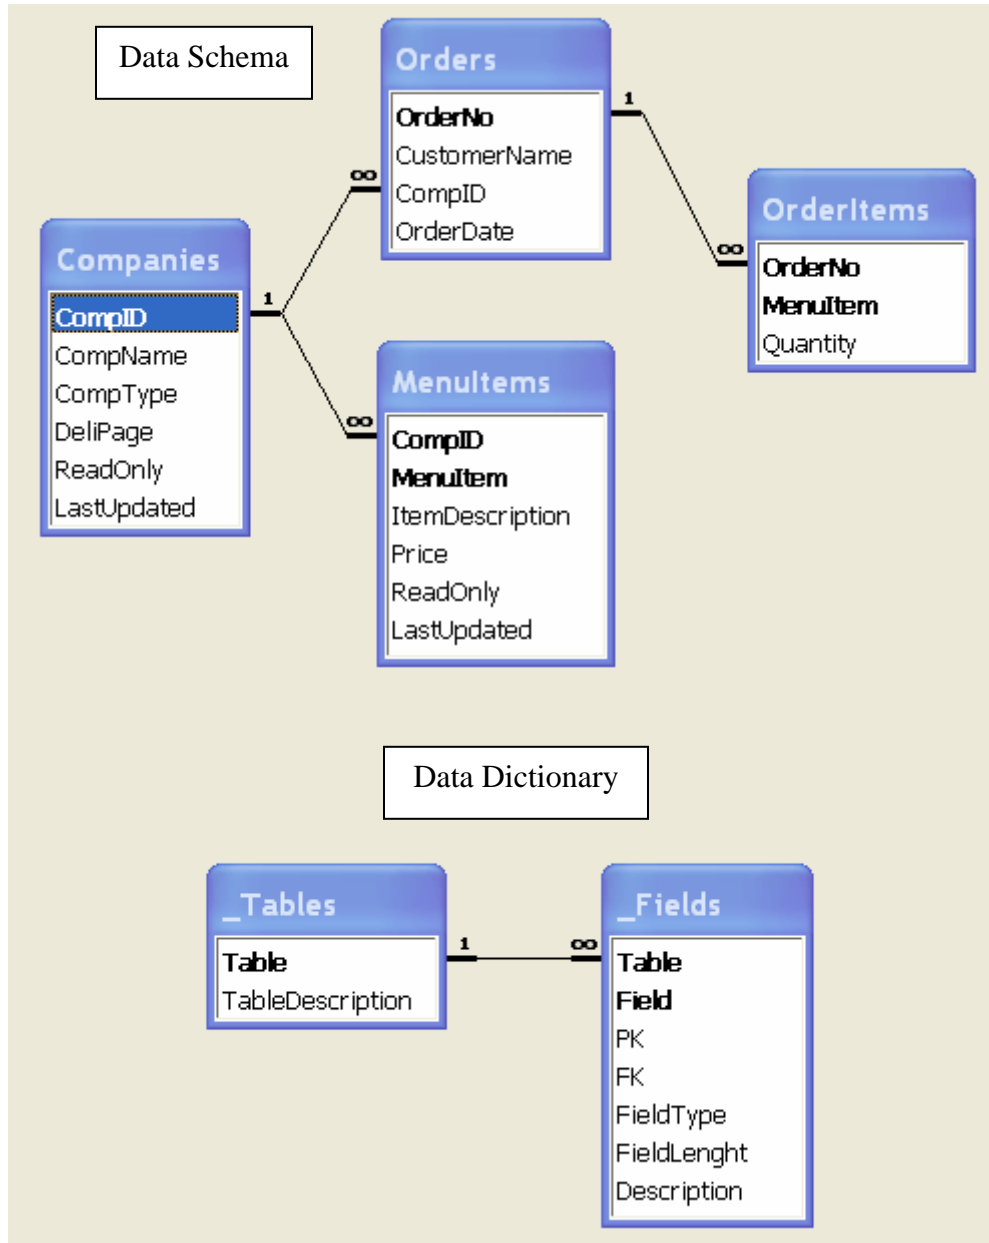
Data Schema

Orders
OrderNo
CustomerName
CompID
OrderDate

1

∞

OrderItems
OrderNo
MenuItem
Quantity

∞

Companies
CompID
CompName
CompType
DeliPage
ReadOnly
LastUpdated

1

∞

MenuItems
CompID
MenuItem
ItemDescription
Price
ReadOnly
LastUpdated

Data Dictionary

_Tables
Table
TableDescription

1

∞

_Fields
Table
Field
PK
FK
FieldType
FieldLenght
Description